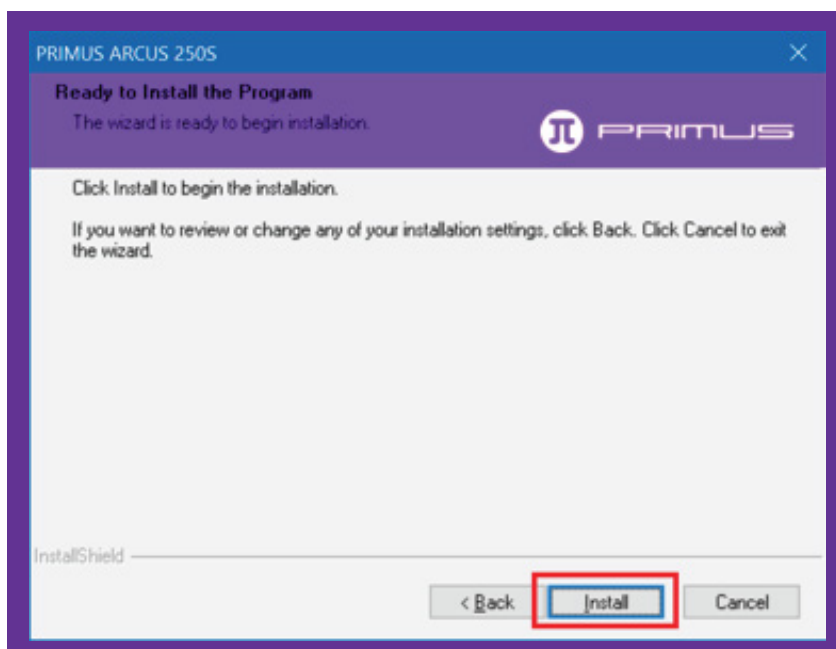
PRIMUS ARCUS 250S

Ready to Install the Program

The wizard is ready to begin installation.

PRIMUS

Click Install to begin the installation.

If you want to review or change any of your installation settings, click Back. Click Cancel to exit the wizard.

InstallShield

< Back

Install

Cancel